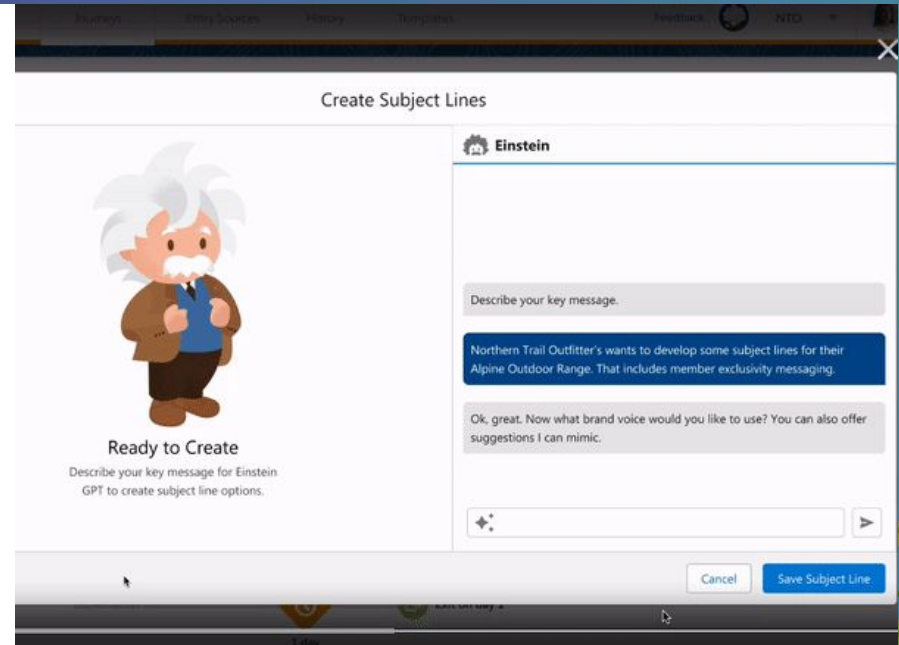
Journeys Entry Sources History Templates Feedback NTO

Create Subject Lines

Einstein

Ready to Create

Describe your key message for Einstein GPT to create subject line options.

Describe your key message.

Northern Trail Outfitter's wants to develop some subject lines for their Alpine Outdoor Range. That includes member exclusivity messaging.

Ok, great. Now what brand voice would you like to use? You can also offer suggestions I can mimic.

Cancel

Save Subject Line

Exit on day 2

1 day